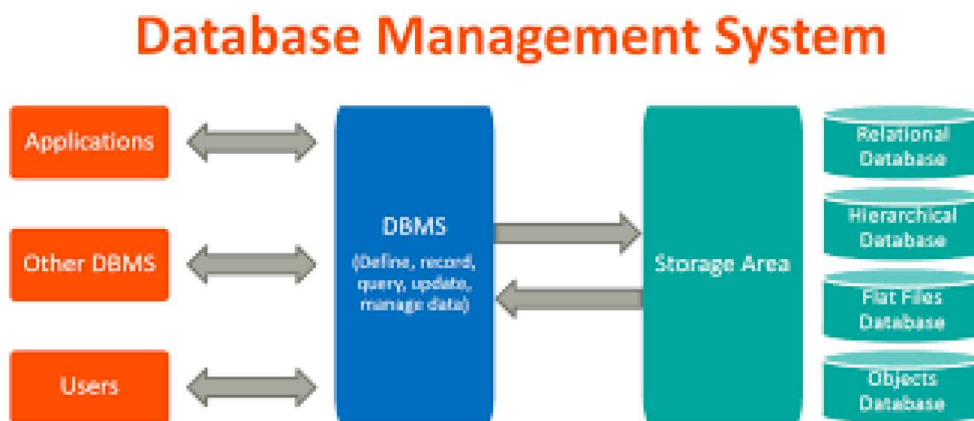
Database Management System

Applications

Other DBMS

Users

DBMS
(Define, record, query, update, manage data)

Storage Area

Relational Database

Hierarchical Database

Flat Files Database

Objects Database